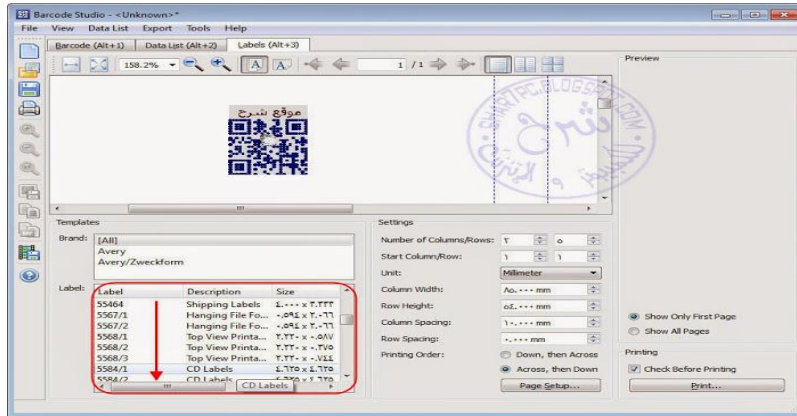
Barcode Studio - <Unknown>*

File View Data List Export Tools Help

Barcode (Alt+1) Data List (Alt+2) Labels (Alt+3)

158.2%

1 /1

Preview

موقع شرح

Templates

Brand: [All]
Avery
Avery/Zweckform

Label:

| Label | Description | Size |
|---|---|---|
| 5546A | Shipping Labels | ٤.٠٠٠ x ٣.٣٣٣ |
| 5567/1 | Hanging File Fo... | ٠.٥٩٤ x ٢.٠٦٦ |
| 5567/2 | Hanging File Fo... | ٠.٥٩٤ x ٢.٠٦٦ |
| 5568/1 | Top View Printa... | ٢.٣٣٠ x ٠.٥٨٧ |
| 5568/2 | Top View Printa... | ٢.٣٣٠ x ٠.٣٧٥ |
| 5568/3 | Top View Printa... | ٢.٣٣٠ x ٠.٧٤٤ |
| 5584/1 | CD Labels | ٤.٦٢٥ x ٤.٦٢٥ |
| 5584/2 | CD Labels | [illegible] |

CD Labels

Settings

Number of Columns/Rows: ٢ ٥

Start Column/Row: ١ ١

Unit: Millimeter

Column Width: ٨٥.٠٠٠ mm

Row Height: ٥٤.٠٠٠ mm

Column Spacing: ١٠.٠٠٠ mm

Row Spacing: ٠.٠٠٠ mm

Printing Order: Down, then Across

Across, then Down

Page Setup...

Show Only First Page

Show All Pages

Printing

Check Before Printing

Print...